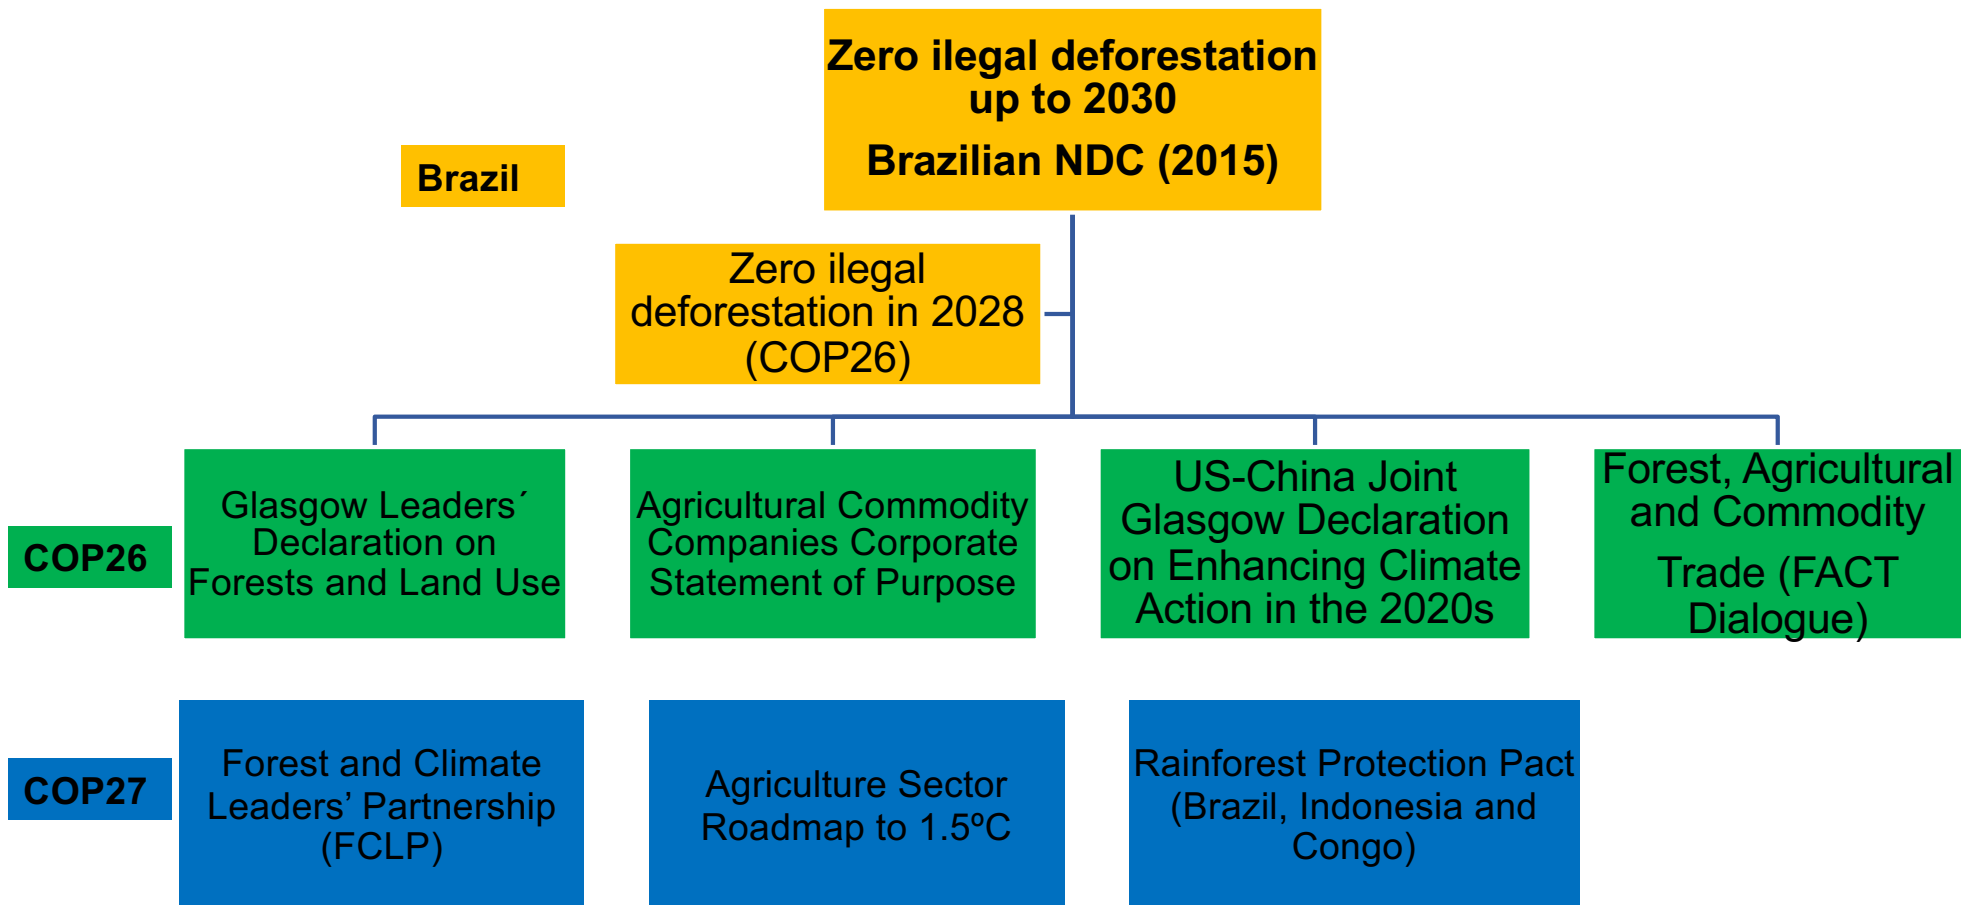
Zero ilegal deforestation up to 2030

Brazilian NDC (2015)

Brazil

Zero ilegal deforestation in 2028 (COP26)

COP26

Glasgow Leaders´ Declaration on Forests and Land Use

Agricultural Commodity Companies Corporate Statement of Purpose

US-China Joint Glasgow Declaration on Enhancing Climate Action in the 2020s

Forest, Agricultural and Commodity Trade (FACT Dialogue)

COP27

Forest and Climate Leaders' Partnership (FCLP)

Agriculture Sector Roadmap to 1.5ºC

Rainforest Protection Pact (Brazil, Indonesia and Congo)